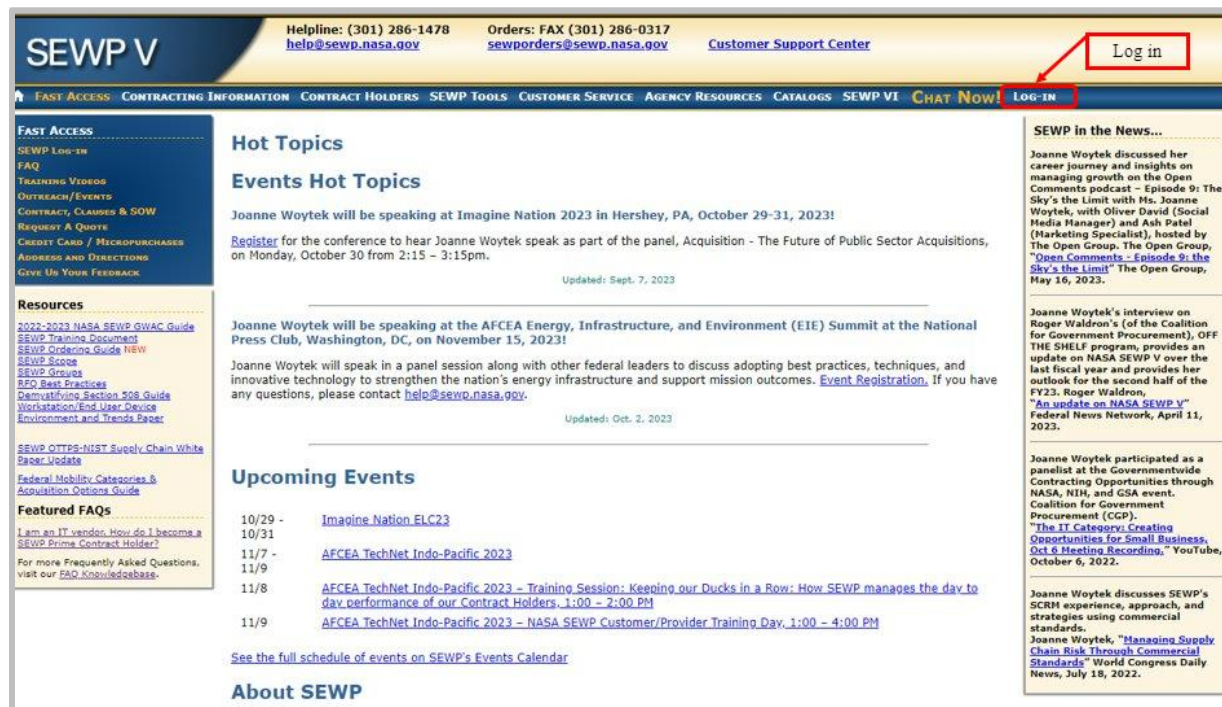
SEWP V

Helpline: (301) 286-1478
help@sewp.nasa.gov

Orders: FAX (301) 286-0317
sewporders@sewp.nasa.gov

Customer Support Center

Log in

FAST ACCESS CONTRACTING INFORMATION CONTRACT HOLDERS SEWP TOOLS CUSTOMER SERVICE AGENCY RESOURCES CATALOGS SEWP VI CHAT NOW! LOG-IN

FAST ACCESS
SEWP LOG-IN
FAQ
TRAINING VIDEOS
OUTREACH/EVENTS
CONTRACT, CLAUSES & SOW
REQUEST A QUOTE
CREDIT CARD / MICROPURCHASES
ADDRESS AND DIRECTIONS
GIVE US YOUR FEEDBACK

Resources
2022-2023 NASA SEWP GWAC Guide
SEWP Training Document
SEWP Ordering Guide NEW
SEWP Scope
SEWP Groups
RFQ Best Practices
Demystifying Section 508 Guide
Workstation/End User Device Environment and Trends Paper

SEWP OTTPS-NIST Supply Chain White Paper Update

Federal Mobility Categories & Acquisition Options Guide

Featured FAQs
I am an IT vendor. How do I become a SEWP Prime Contract Holder?
For more Frequently Asked Questions, visit our FAQ Knowledgebase.

Hot Topics

Events Hot Topics

Joanne Woytek will be speaking at Imagine Nation 2023 in Hershey, PA, October 29-31, 2023!

Register for the conference to hear Joanne Woytek speak as part of the panel, Acquisition - The Future of Public Sector Acquisitions, on Monday, October 30 from 2:15 – 3:15pm.

Updated: Sept. 7, 2023

Joanne Woytek will be speaking at the AFCEA Energy, Infrastructure, and Environment (EIE) Summit at the National Press Club, Washington, DC, on November 15, 2023!

Joanne Woytek will speak in a panel session along with other federal leaders to discuss adopting best practices, techniques, and innovative technology to strengthen the nation's energy infrastructure and support mission outcomes. Event Registration. If you have any questions, please contact help@sewp.nasa.gov.

Updated: Oct. 2, 2023

Upcoming Events

| 10/29 - 10/31 | Imagine Nation ELC23 |
|---|---|
| 11/7 - 11/9 | AFCEA TechNet Indo-Pacific 2023 |
| 11/8 | AFCEA TechNet Indo-Pacific 2023 – Training Session: Keeping our Ducks in a Row: How SEWP manages the day to day performance of our Contract Holders, 1:00 – 2:00 PM |
| 11/9 | AFCEA TechNet Indo-Pacific 2023 – NASA SEWP Customer/Provider Training Day, 1:00 – 4:00 PM |

See the full schedule of events on SEWP's Events Calendar

About SEWP

SEWP in the News...

Joanne Woytek discussed her career journey and insights on managing growth on the Open Comments podcast – Episode 9: The Sky's the Limit with Ms. Joanne Woytek, with Oliver David (Social Media Manager) and Ash Patel (Marketing Specialist), hosted by The Open Group. The Open Group, "Open Comments - Episode 9: the Sky's the Limit" The Open Group, May 16, 2023.

Joanne Woytek's interview on Roger Waldron's (of the Coalition for Government Procurement), OFF THE SHELF program, provides an update on NASA SEWP V over the last fiscal year and provides her outlook for the second half of the FY23. Roger Waldron, "An update on NASA SEWP V" Federal News Network, April 11, 2023.

Joanne Woytek participated as a panelist at the Governmentwide Contracting Opportunities through NASA, NIH, and GSA event. Coalition for Government Procurement (CGP). "The IT Category: Creating Opportunities for Small Business, Oct 6 Meeting Recording," YouTube, October 6, 2022.

Joanne Woytek discusses SEWP's SCRM experience, approach, and strategies using commercial standards. Joanne Woytek, "Managing Supply Chain Risk Through Commercial Standards" World Congress Daily News, July 18, 2022.